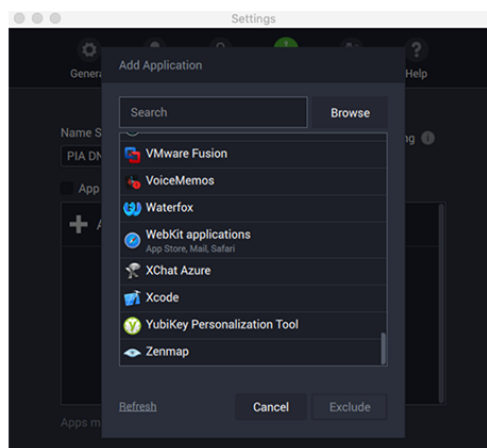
Settings

Genera

Help

Name S

PIA DN

ng

App

Apps m

Add Application

Search

Browse

VMware Fusion

VoiceMemos

Waterfox

WebKit applications
App Store, Mail, Safari

XChat Azure

Xcode

YubiKey Personalization Tool

Zenmap

Refresh

Cancel

Exclude